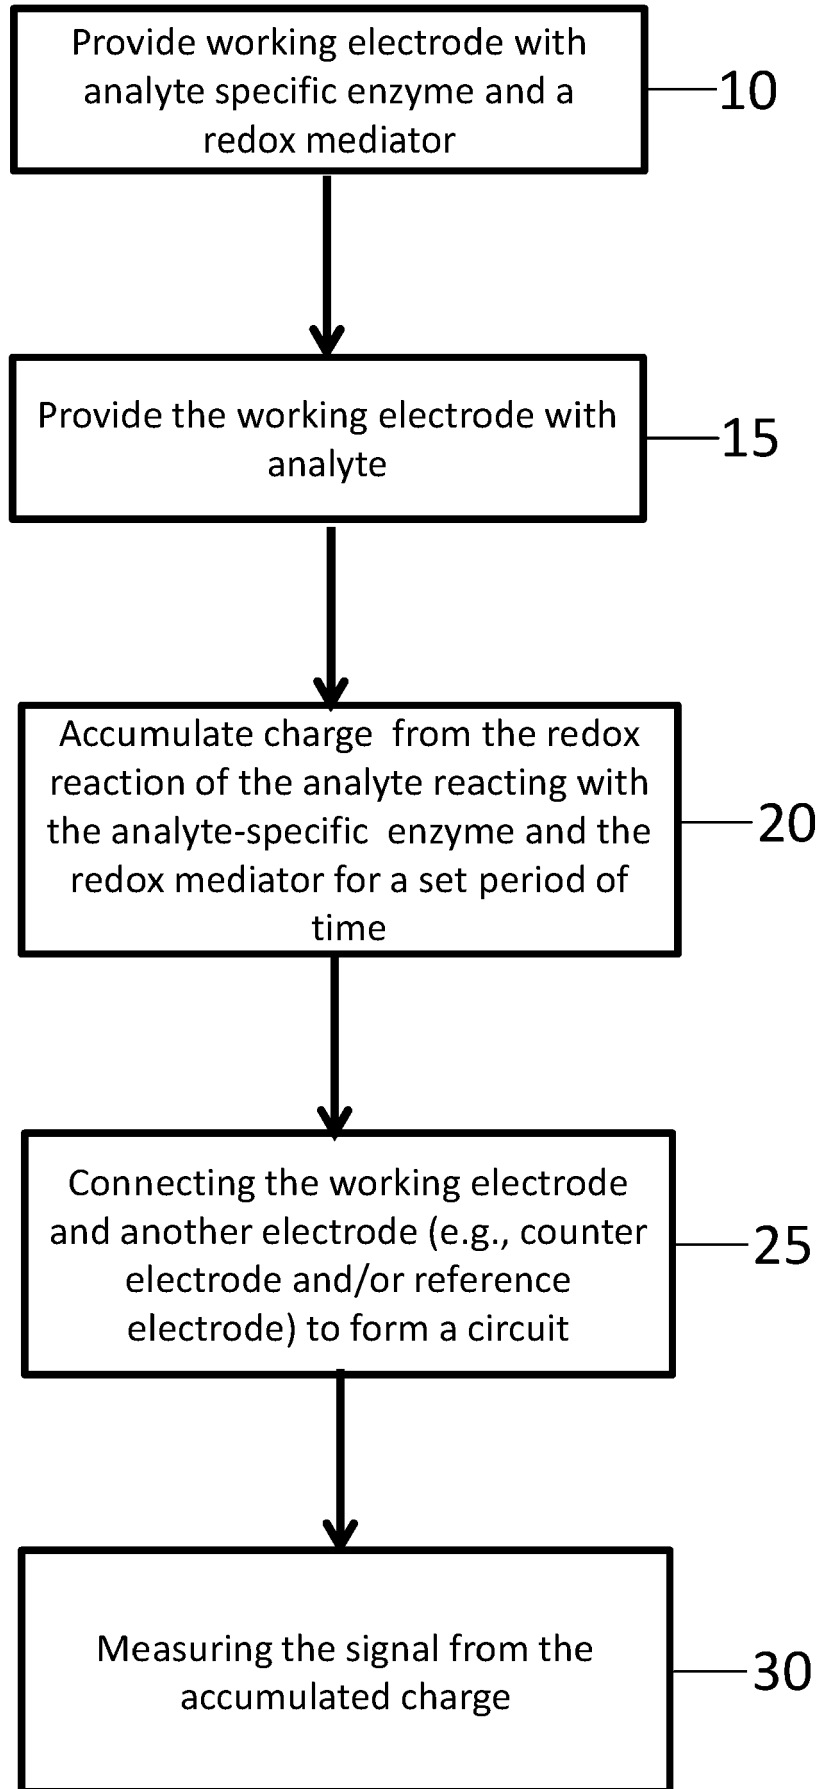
Provide working electrode with analyte specific enzyme and a redox mediator

10

Provide the working electrode with analyte

15

Accumulate charge from the redox reaction of the analyte reacting with the analyte-specific enzyme and the redox mediator for a set period of time

20

Connecting the working electrode and another electrode (e.g., counter electrode and/or reference electrode) to form a circuit

25

Measuring the signal from the accumulated charge

30